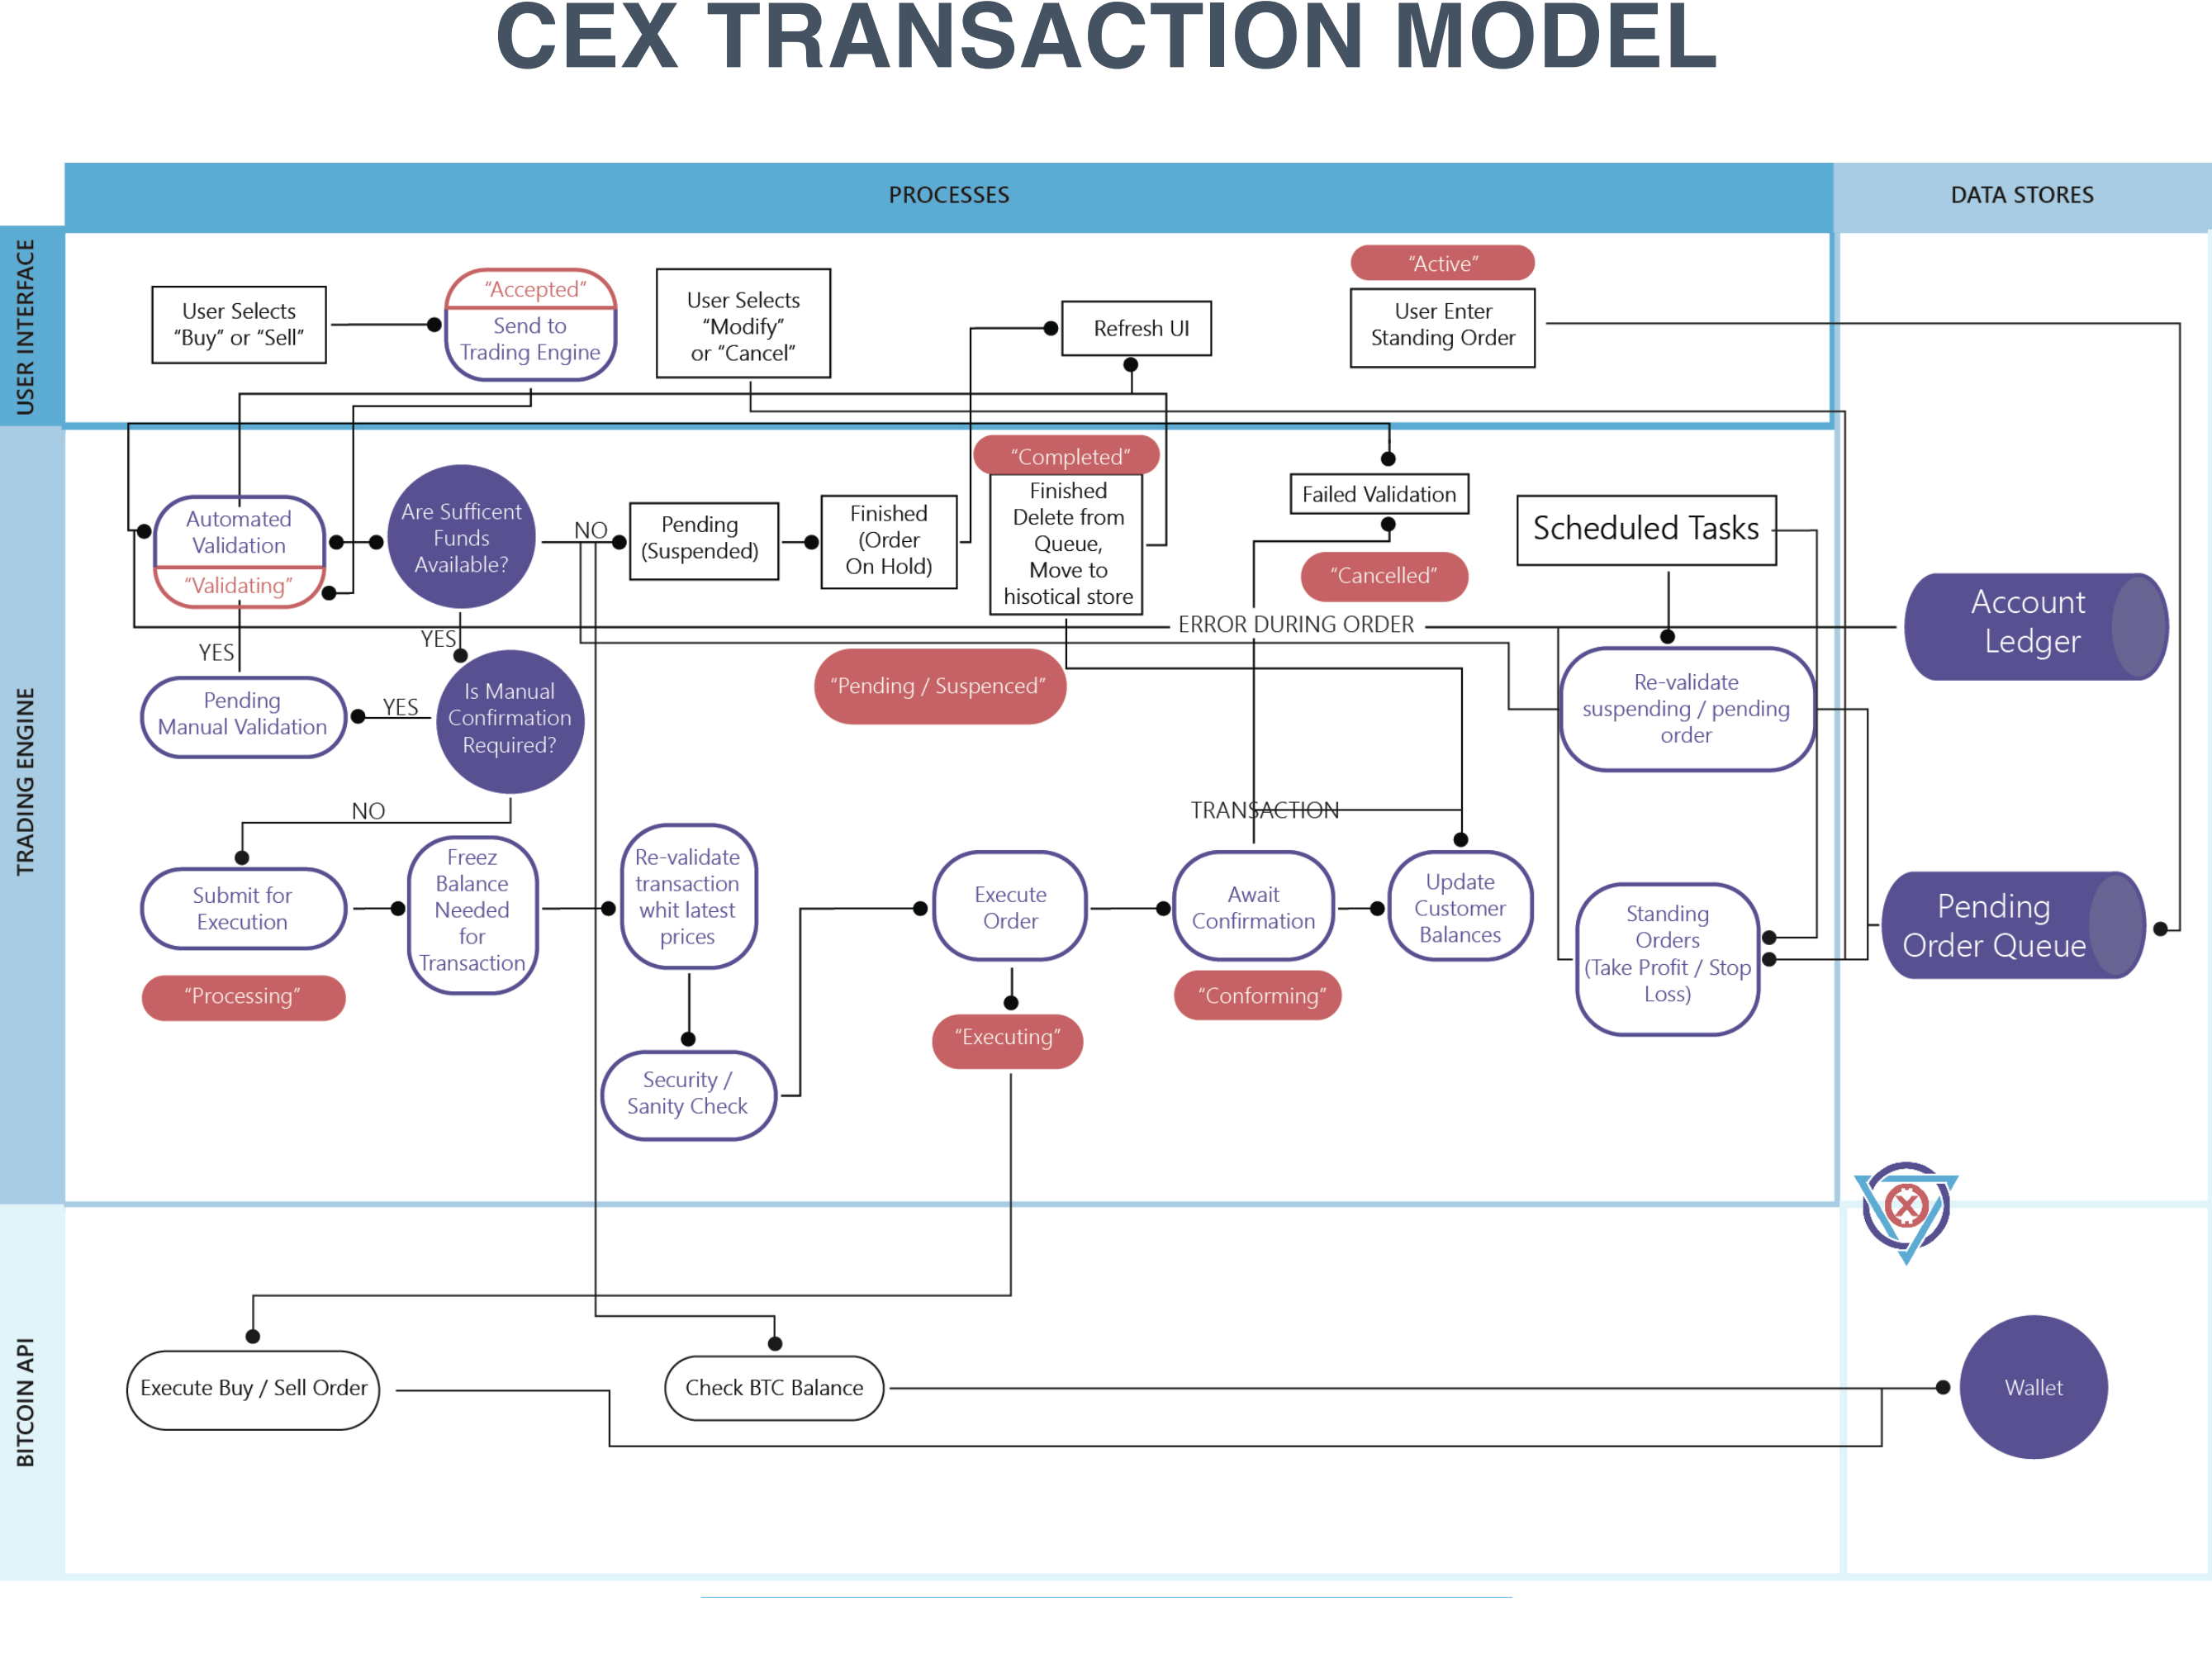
CEX TRANSACTION MODEL

PROCESSES

DATA STORES

USER INTERFACE

TRADING ENGINE

BITCOIN API

User Selects "Buy" or "Sell"

"Accepted"

Send to Trading Engine

User Selects "Modify" or "Cancel"

Refresh UI

"Active"

User Enter Standing Order

Automated Validation

"Validating"

Are Sufficent Funds Available?

NO

Pending (Suspended)

Finished (Order On Hold)

"Completed"

Finished Delete from Queue, Move to hisotical store

Failed Validation

"Cancelled"

Scheduled Tasks

Account Ledger

ERROR DURING ORDER

YES

YES

Pending Manual Validation

YES

Is Manual Confirmation Required?

"Pending / Suspended"

Re-validate suspending / pending order

NO

TRANSACTION

Submit for Execution

"Processing"

Freez Balance Needed for Transaction

Re-validate transaction whit latest prices

Security / Sanity Check

Execute Order

"Executing"

Await Confirmation

"Conforming"

Update Customer Balances

Standing Orders (Take Profit / Stop Loss)

Pending Order Queue

Execute Buy / Sell Order

Check BTC Balance

Wallet